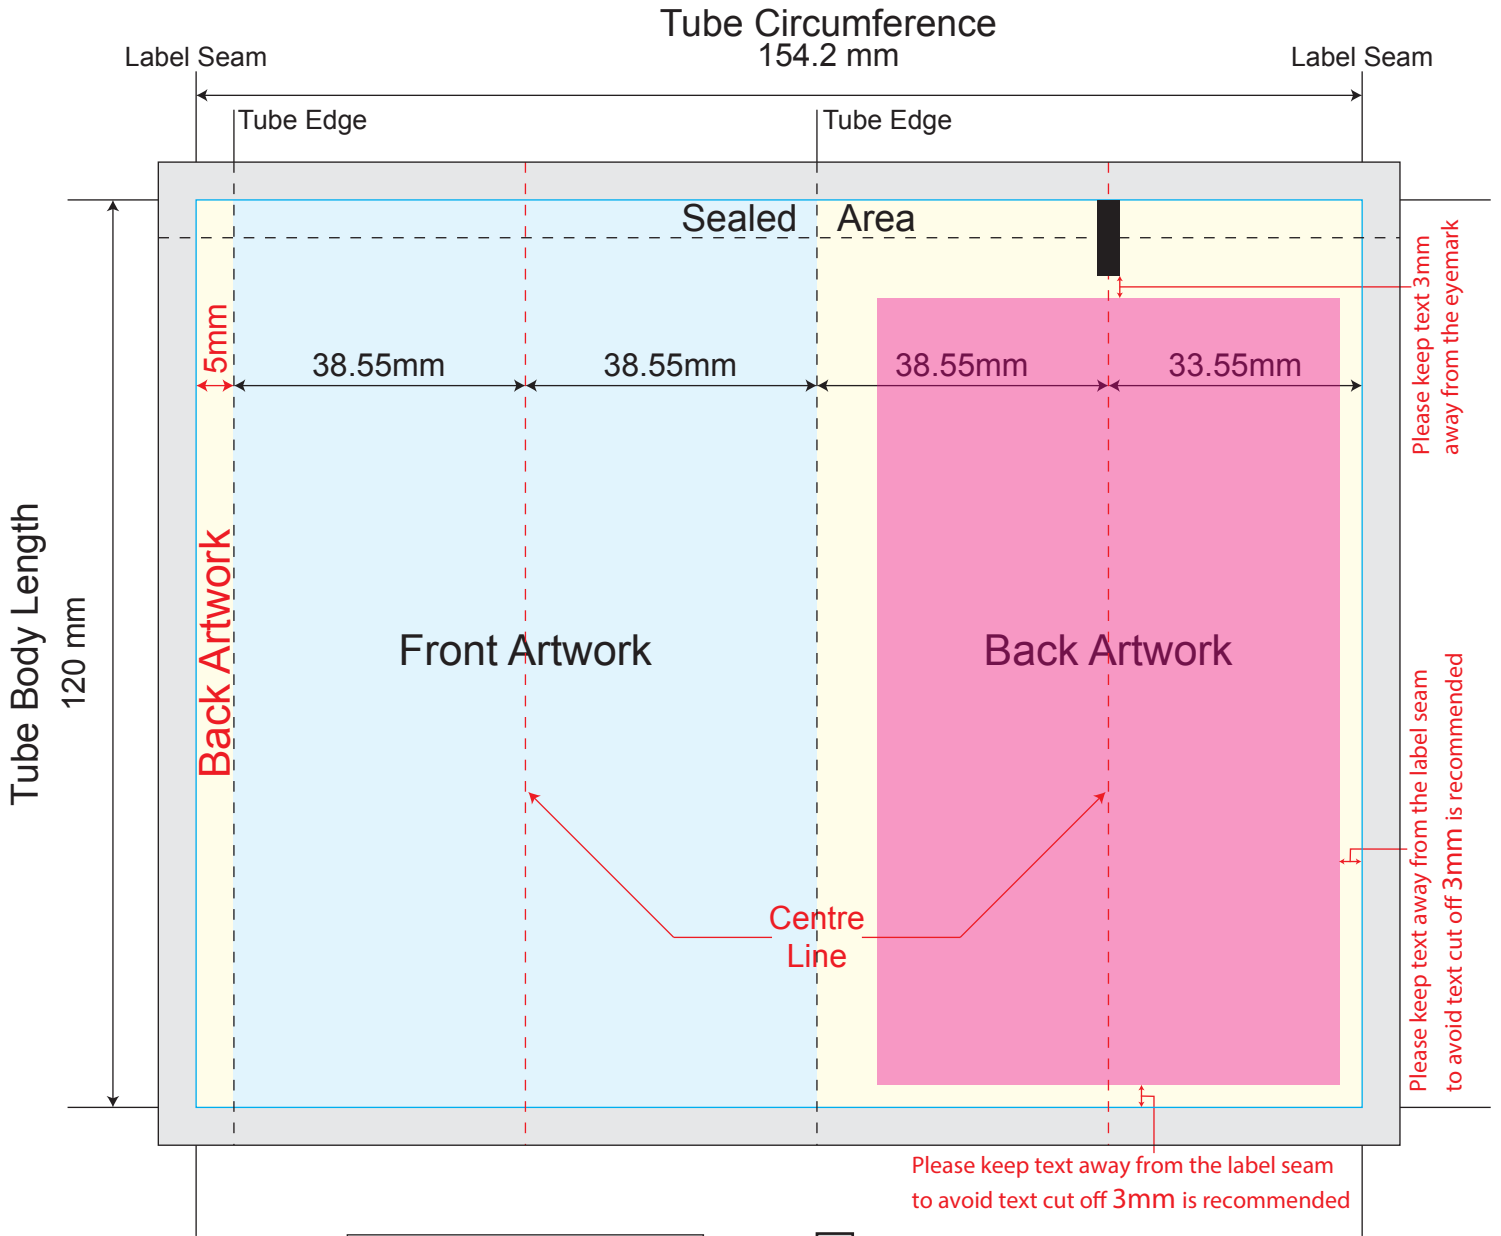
Tube Circumference
154.2 mm

Label Seam

Label Seam

Tube Edge

Tube Edge

Sealed Area

5mm

38.55mm

38.55mm

38.55mm

33.55mm

Please keep text 3mm away from the eyemark

Tube Body Length
120 mm

Back Artwork

Front Artwork

Back Artwork

Centre Line

Please keep text away from the label seam to avoid text cut off 3mm is recommended

Please keep text away from the label seam to avoid text cut off 3mm is recommended